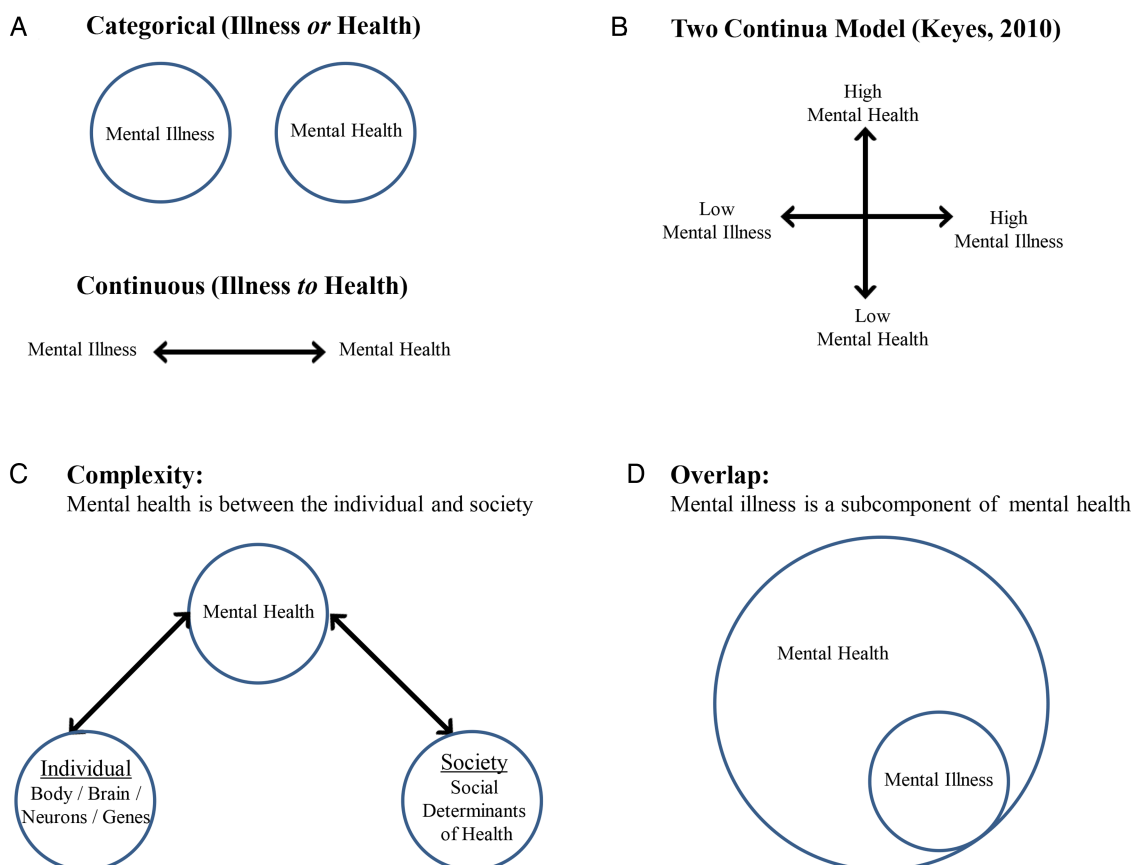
A

**Categorical (Illness *or* Health)**

Mental Illness

Mental Health

**Continuous (Illness *to* Health)**

Mental Illness

Mental Health

B

**Two Continua Model (Keyes, 2010)**

High Mental Health

Low Mental Illness

High Mental Illness

Low Mental Health

C

**Complexity:**
Mental health is between the individual and society

Mental Health

Individual
Body / Brain / Neurons / Genes

Society
Social Determinants of Health

D

**Overlap:**
Mental illness is a subcomponent of mental health

Mental Health

Mental Illness